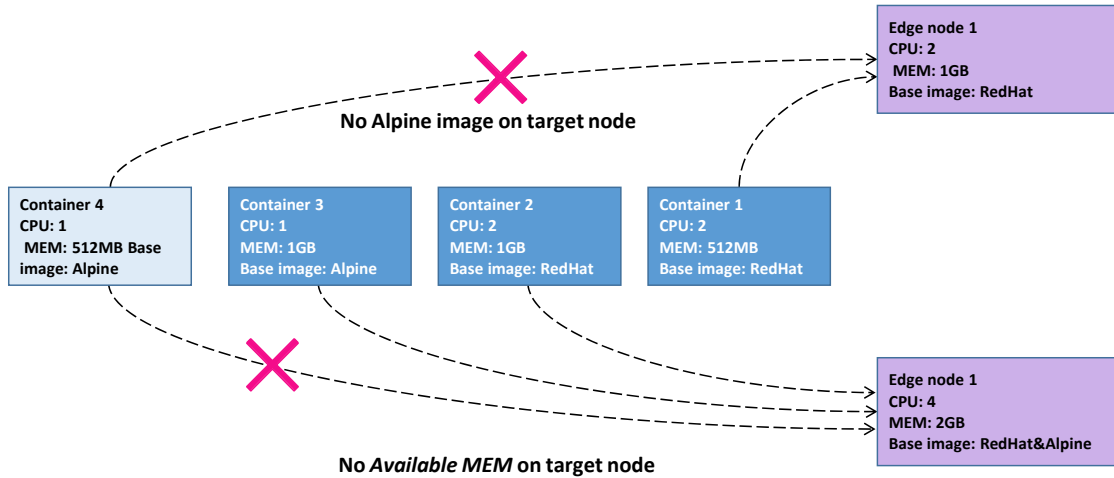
Edge node 1
CPU: 2
MEM: 1GB
Base image: RedHat

No Alpine image on target node

Container 4
CPU: 1
MEM: 512MB Base image: Alpine

Container 3
CPU: 1
MEM: 1GB
Base image: Alpine

Container 2
CPU: 2
MEM: 1GB
Base image: RedHat

Container 1
CPU: 2
MEM: 512MB
Base image: RedHat

Edge node 1
CPU: 4
MEM: 2GB
Base image: RedHat&Alpine

No *Available MEM* on target node